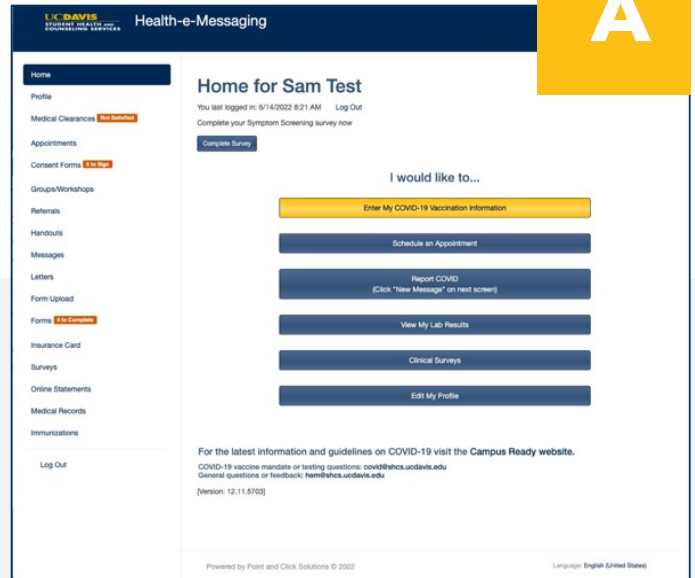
UCDAVIS STUDENT HEALTH AND COUNSELING SERVICES

Health-e-Messaging

A

Home
Profile
Medical Clearances Not Satisfied
Appointments
Consent Forms 4 to Sign
Groups/Workshops
Referrals
Handouts
Messages
Letters
Form Upload
Forms 4 to Complete
Insurance Card
Surveys
Online Statements
Medical Records
Immunizations
Log Out

Home for Sam Test

You last logged in: 6/14/2022 8:21 AM Log Out

Complete your Symptom Screening survey now

Complete Survey

I would like to...

Enter My COVID-19 Vaccination Information

Schedule an Appointment

Report COVID
(Click "New Message" on next screen)

View My Lab Results

Clinical Surveys

Edit My Profile

For the latest information and guidelines on COVID-19 visit the Campus Ready website.

COVID-19 vaccine mandate or testing questions: covid@shcs.ucdavis.edu
General questions or feedback: hem@shcs.ucdavis.edu

[Version: 12.11.5703]

Powered by Point and Click Solutions © 2022

Language: English (United States)